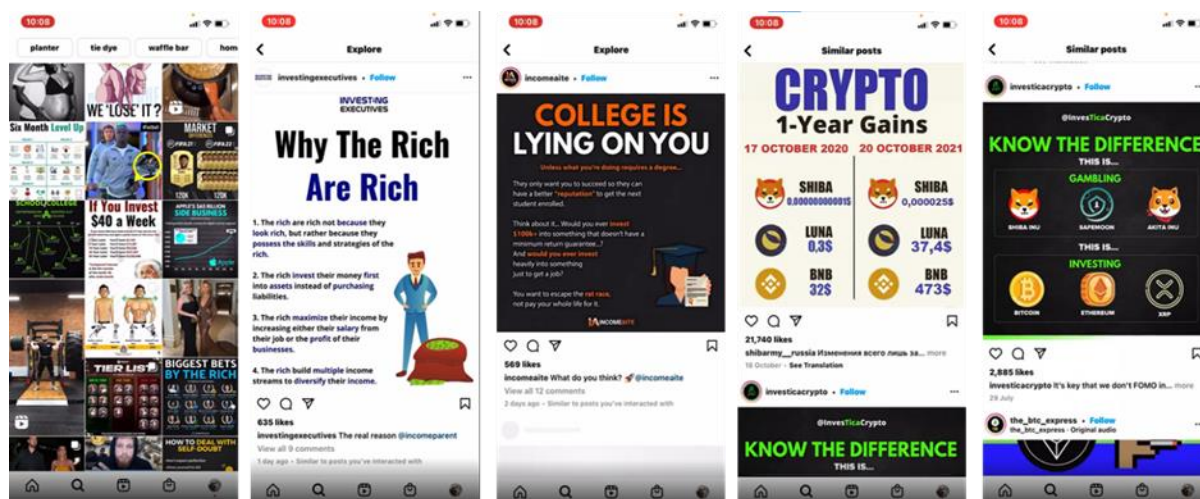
10:08

planter tie dye waffle bar hom

WE 'LOSE' IT?

Six Month Level Up

MARKET

120K 120K

If You Invest $40 a Week

APPLE'S $X BILLION SIDE BUSINESS

TIER LIST

BIGGEST BETS BY THE RICH

HOW TO DEAL WITH SELF-DOUBT

10:08

Explore

investingexecutives • Follow

INVESTING EXECUTIVES

Why The Rich Are Rich

1. The rich are rich not because they look rich, but rather because they possess the skills and strategies of the rich.

2. The rich invest their money first into assets instead of purchasing liabilities.

3. The rich maximize their income by increasing either their salary from their job or the profit of their businesses.

4. The rich build multiple income streams to diversify their income.

635 likes

investingexecutives The real reason @incomeparent

View all 9 comments

1 day ago • Similar to posts you've interacted with

10:08

Explore

incomeaite • Follow

COLLEGE IS LYING ON YOU

Unless what you're doing requires a degree...

They only want you to succeed so they can have a better "reputation" to get the next student enrolled.

Think about it... Would you ever invest $100k+ into something that doesn't have a minimum return guarantee...? And would you ever invest heavily into something just to get a job?

You want to escape the rat race, not pay your whole life for it.

INCOMEAITE

569 likes

incomeaite What do you think? 🚀 @incomeaite

View all 12 comments

2 days ago • Similar to posts you've interacted with

10:08

Similar posts

CRYPTO 1-Year Gains

17 OCTOBER 2020 | 20 OCTOBER 2021

SHIBA 0,000000000015 | SHIBA 0,000025$

LUNA 0,3$ | LUNA 37,4$

BNB 32$ | BNB 473$

21,740 likes

shibarmy__russia Изменения всего лишь за... more

16 October • See Translation

investicacrypto • Follow

@InvesTicaCrypto

KNOW THE DIFFERENCE

THIS IS...

10:08

Similar posts

investicacrypto • Follow

@InvesTicaCrypto

KNOW THE DIFFERENCE

THIS IS...

GAMBLING

SHIBA INU SAFEMOON AKITA INU

THIS IS...

INVESTING

BITCOIN ETHEREUM XRP

2,885 likes

investicacrypto It's key that we don't FOMO in... more

29 July

the_btc_express • Follow

the_btc_express • Original audio